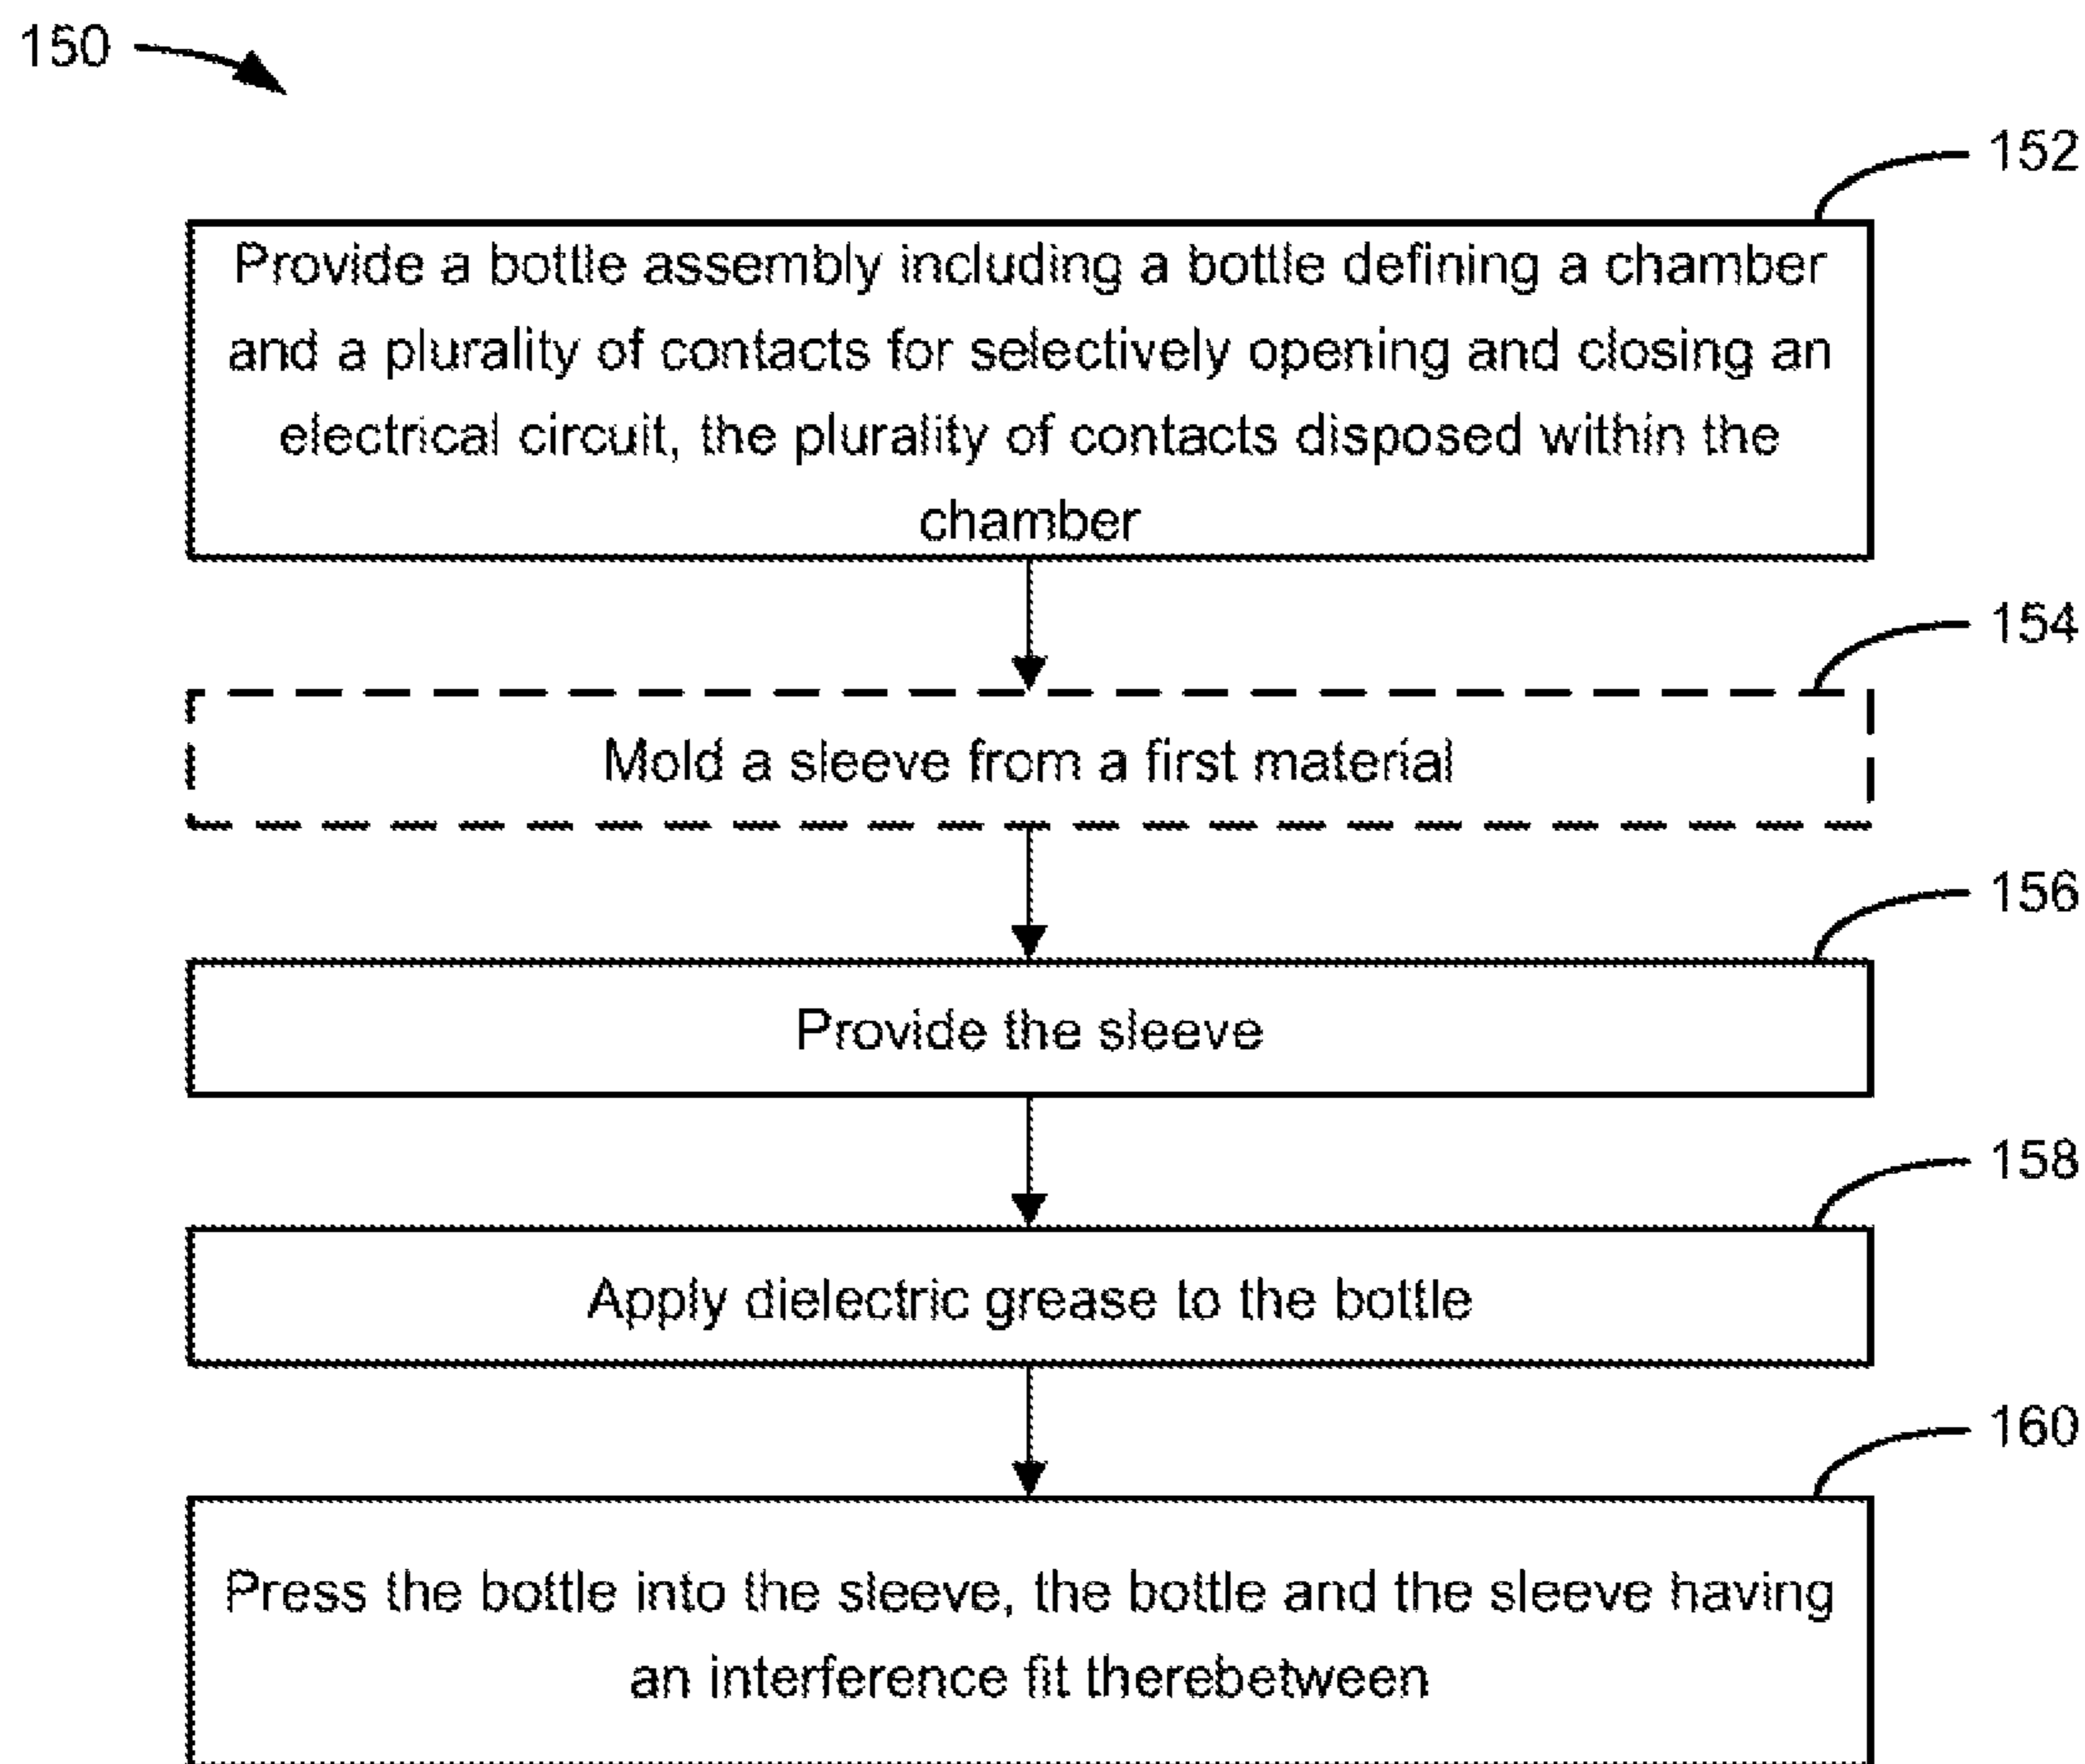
150

152

Provide a bottle assembly including a bottle defining a chamber and a plurality of contacts for selectively opening and closing an electrical circuit, the plurality of contacts disposed within the chamber

154

Mold a sleeve from a first material

156

Provide the sleeve

158

Apply dielectric grease to the bottle

160

Press the bottle into the sleeve, the bottle and the sleeve having an interference fit therebetween